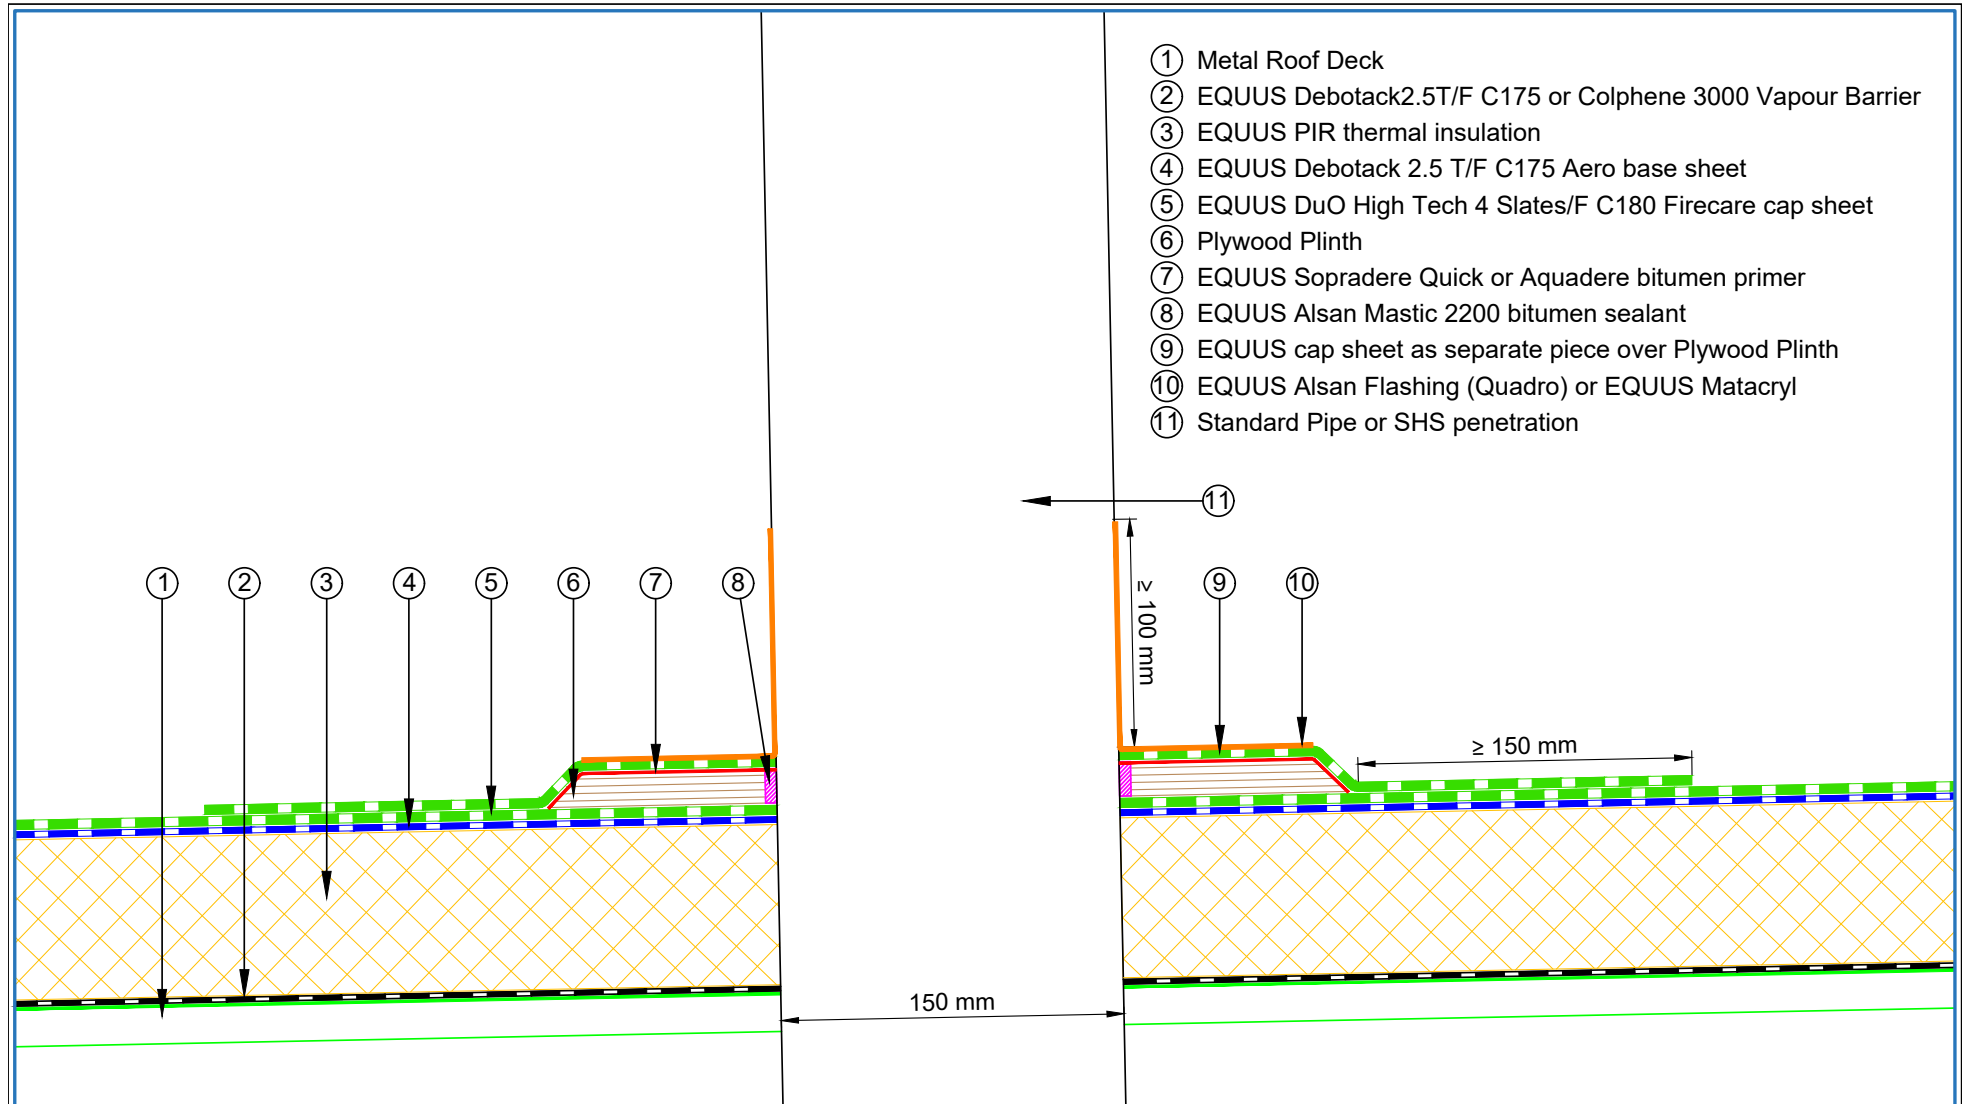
① Metal Roof Deck
② EQUUS Debotack2.5T/F C175 or Colphene 3000 Vapour Barrier
③ EQUUS PIR thermal insulation
④ EQUUS Debotack 2.5 T/F C175 Aero base sheet
⑤ EQUUS DuO High Tech 4 Slates/F C180 Firecare cap sheet
⑥ Plywood Plinth
⑦ EQUUS Sopradere Quick or Aquadere bitumen primer
⑧ EQUUS Alsan Mastic 2200 bitumen sealant
⑨ EQUUS cap sheet as separate piece over Plywood Plinth
⑩ EQUUS Alsan Flashing (Quadro) or EQUUS Matacryl
⑪ Standard Pipe or SHS penetration

⑪

① ② ③ ④ ⑤ ⑥ ⑦ ⑧

≥ 100 mm

⑨ ⑩

≥ 150 mm

150 mm